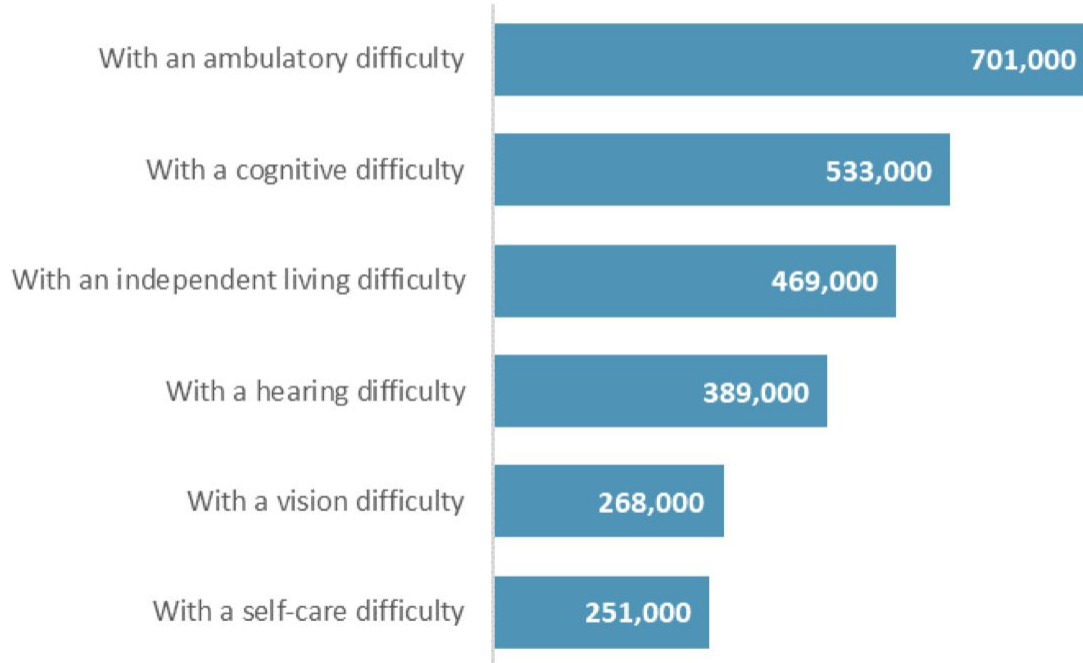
| Category | Value |
|---|---|
| With an ambulatory difficulty | 701,000 |
| With a cognitive difficulty | 533,000 |
| With an independent living difficulty | 469,000 |
| With a hearing difficulty | 389,000 |
| With a vision difficulty | 268,000 |
| With a self-care difficulty | 251,000 |